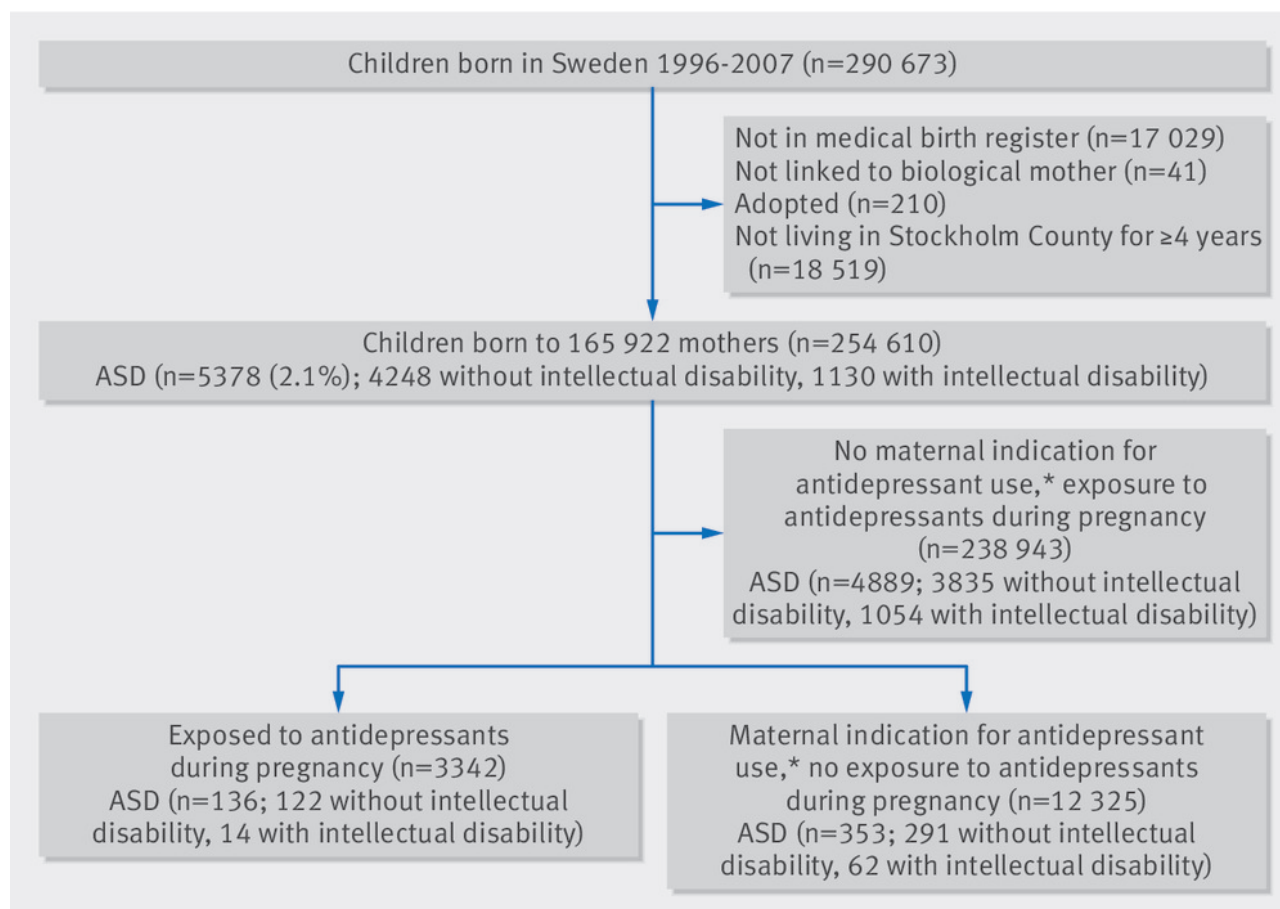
Children born in Sweden 1996-2007 (n=290 673)

Not in medical birth register (n=17 029)
Not linked to biological mother (n=41)
Adopted (n=210)
Not living in Stockholm County for ≥4 years (n=18 519)

Children born to 165 922 mothers (n=254 610)
ASD (n=5378 (2.1%); 4248 without intellectual disability, 1130 with intellectual disability)

No maternal indication for antidepressant use,* exposure to antidepressants during pregnancy (n=238 943)
ASD (n=4889; 3835 without intellectual disability, 1054 with intellectual disability)

Exposed to antidepressants during pregnancy (n=3342)
ASD (n=136; 122 without intellectual disability, 14 with intellectual disability)

Maternal indication for antidepressant use,* no exposure to antidepressants during pregnancy (n=12 325)
ASD (n=353; 291 without intellectual disability, 62 with intellectual disability)